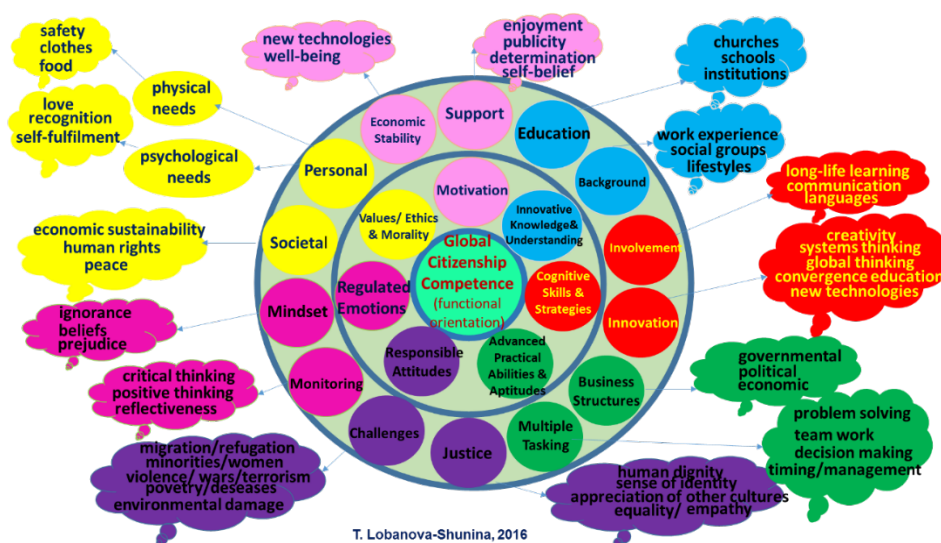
safety
clothes
food

love
recognition
self-fulfilment

physical needs

psychological needs

new technologies
well-being

enjoyment
publicity
determination
self-belief

churches
schools
institutions

work experience
social groups
lifestyles

long-life learning
communication
languages

creativity
systems thinking
global thinking
convergence education
new technologies

economic sustainability
human rights
peace

ignorance
beliefs
prejudice

critical thinking
positive thinking
reflectiveness

migration/refugation
minorities/women
violence/ wars/terrorism
povetry/deseases
environmental damage

human dignity
sense of identity
appreciation of other cultures
equality/ empathy

governmental
political
economic

problem solving
team work
decision making
timing/management

Economic Stability

Support

Education

Background

Involvement

Innovation

Business Structures

Multiple Tasking

Justice

Challenges

Monitoring

Mindset

Societal

Personal

Motivation

Innovative Knowledge& Understanding

Cognitive Skills & Strategies

Advanced Practical Abilities & Aptitudes

Responsible Attitudes

Regulated Emotions

Values/ Ethics & Morality

Global Citizenship Competence
(functional orientation)

T. Lobanova-Shunina, 2016